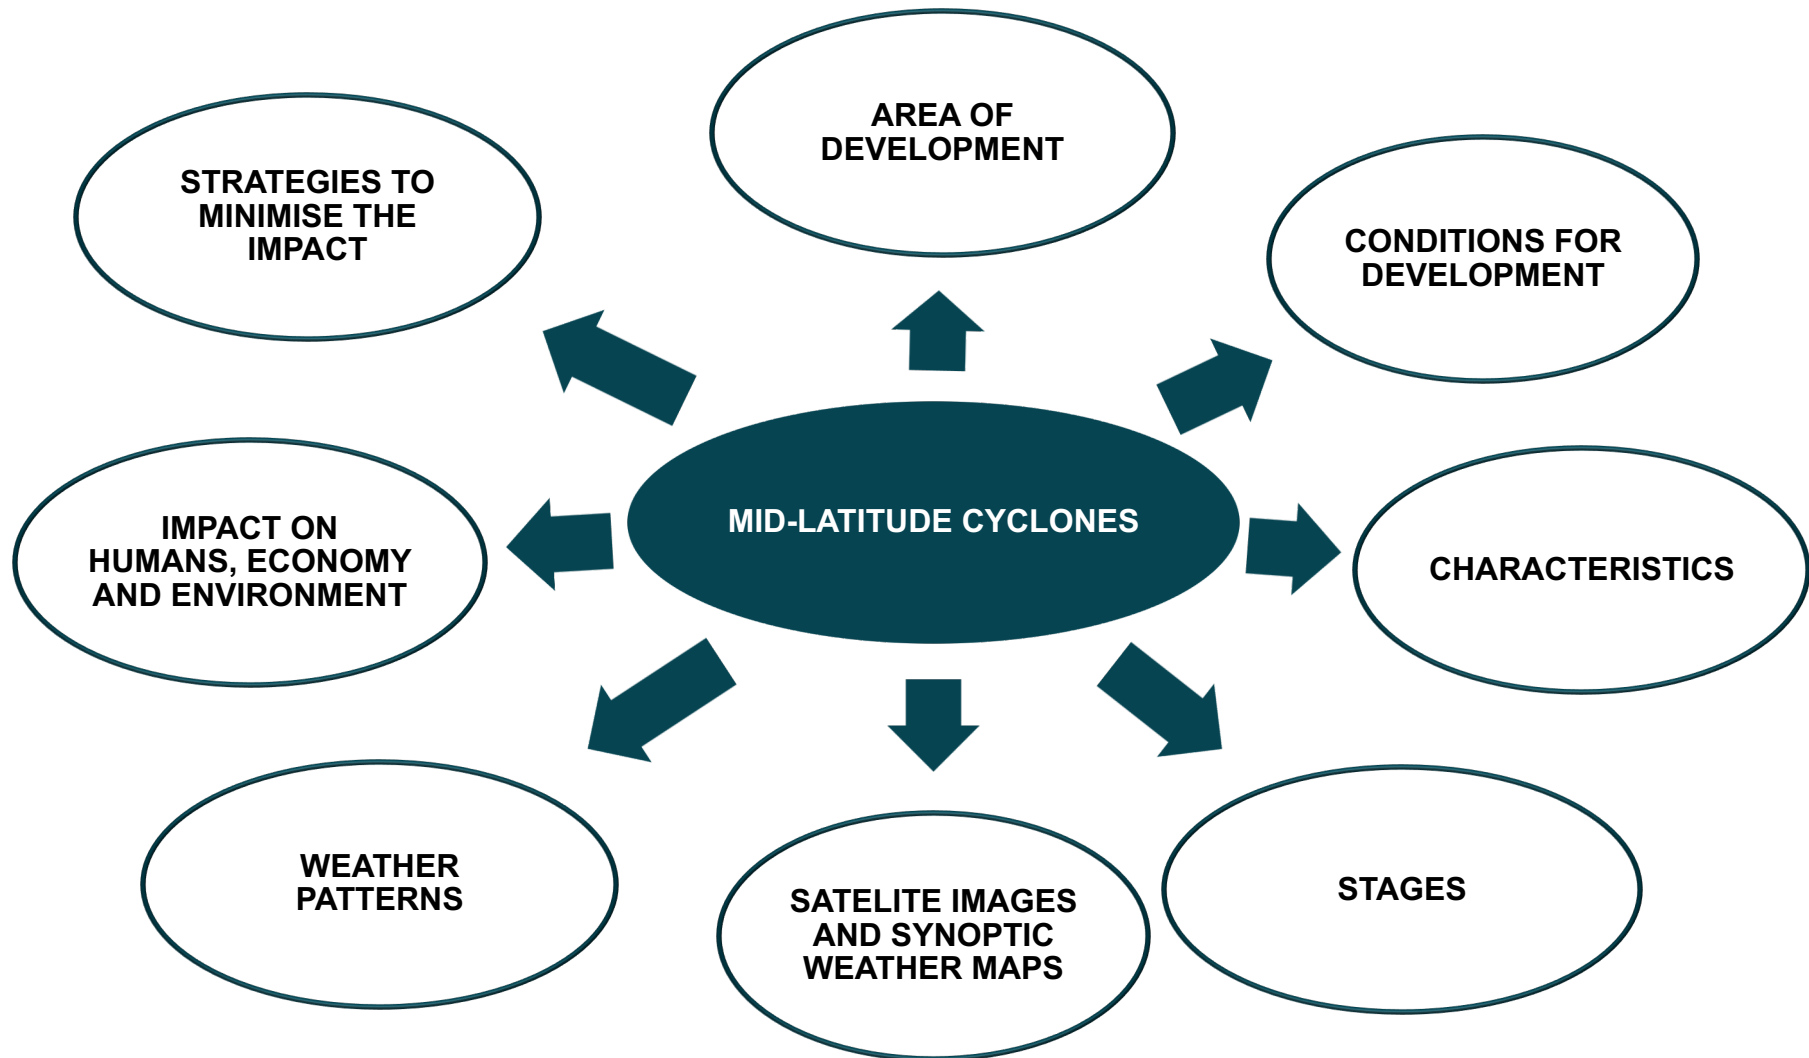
AREA OF DEVELOPMENT

STRATEGIES TO MINIMISE THE IMPACT

CONDITIONS FOR DEVELOPMENT

MID-LATITUDE CYCLONES

IMPACT ON HUMANS, ECONOMY AND ENVIRONMENT

CHARACTERISTICS

WEATHER PATTERNS

SATELITE IMAGES AND SYNOPTIC WEATHER MAPS

STAGES